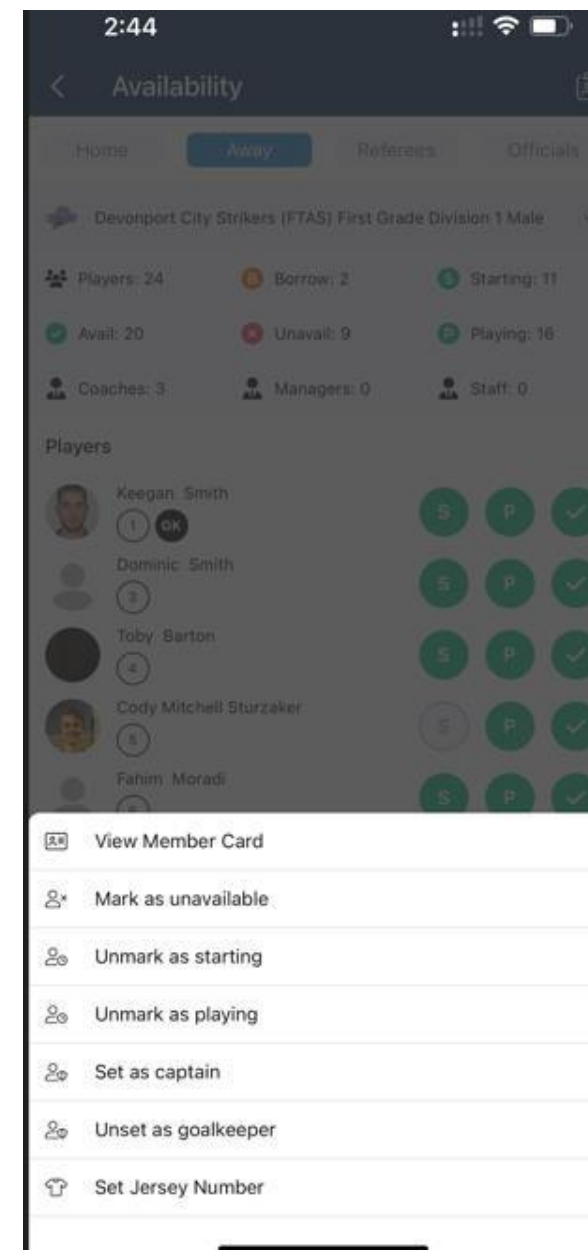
2:44

Availability

Home Away Referees Officials

Devonport City Strikers (FTAS) First Grade Division 1 Male

Players: 24 Borrow: 2 Starting: 11

Avail: 20 Unavail: 9 Playing: 16

Coaches: 3 Managers: 0 Staff: 0

Players

Keegan Smith
1 GK
S P

Dominic Smith
3
S P

Toby Barton
4
S P

Cody Mitchell Sturzaker
5
S P

Fahim Moradi
6
S P

View Member Card

Mark as unavailable

Unmark as starting

Unmark as playing

Set as captain

Unset as goalkeeper

Set Jersey Number